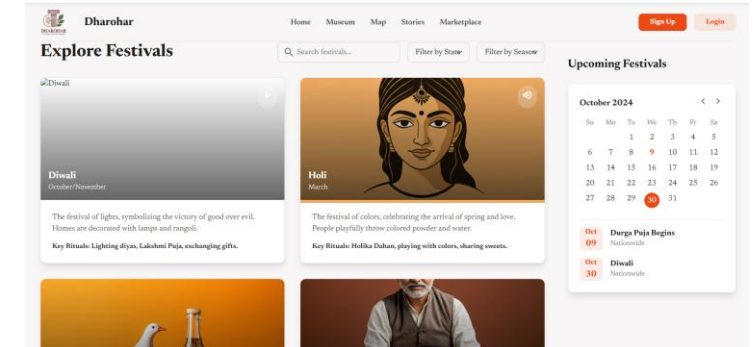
DHAROHAR

Dharohar

Home Museum Map Stories Marketplace

Sign Up Login

Explore Festivals

Search festivals...

Filter by State

Filter by Season

Diwali

Diwali
October/November

The festival of lights, symbolizing the victory of good over evil. Homes are decorated with lamps and rangoli.

Key Rituals: Lighting diyas, Lakshmi Puja, exchanging gifts.

Holi
March

The festival of colors, celebrating the arrival of spring and love. People playfully throw colored powder and water.

Key Rituals: Holika Dahan, playing with colors, sharing sweets.

Upcoming Festivals

October 2024

| Su | Mo | Tu | We | Th | Fr | Sa |
|---|---|---|---|---|---|---|
| | | 1 | 2 | 3 | 4 | 5 |
| 6 | 7 | 8 | 9 | 10 | 11 | 12 |
| 13 | 14 | 15 | 16 | 17 | 18 | 19 |
| 20 | 21 | 22 | 23 | 24 | 25 | 26 |
| 27 | 28 | 29 | 30 | 31 | | |

Oct 09 Durga Puja Begins
Nationwide

Oct 30 Diwali
Nationwide